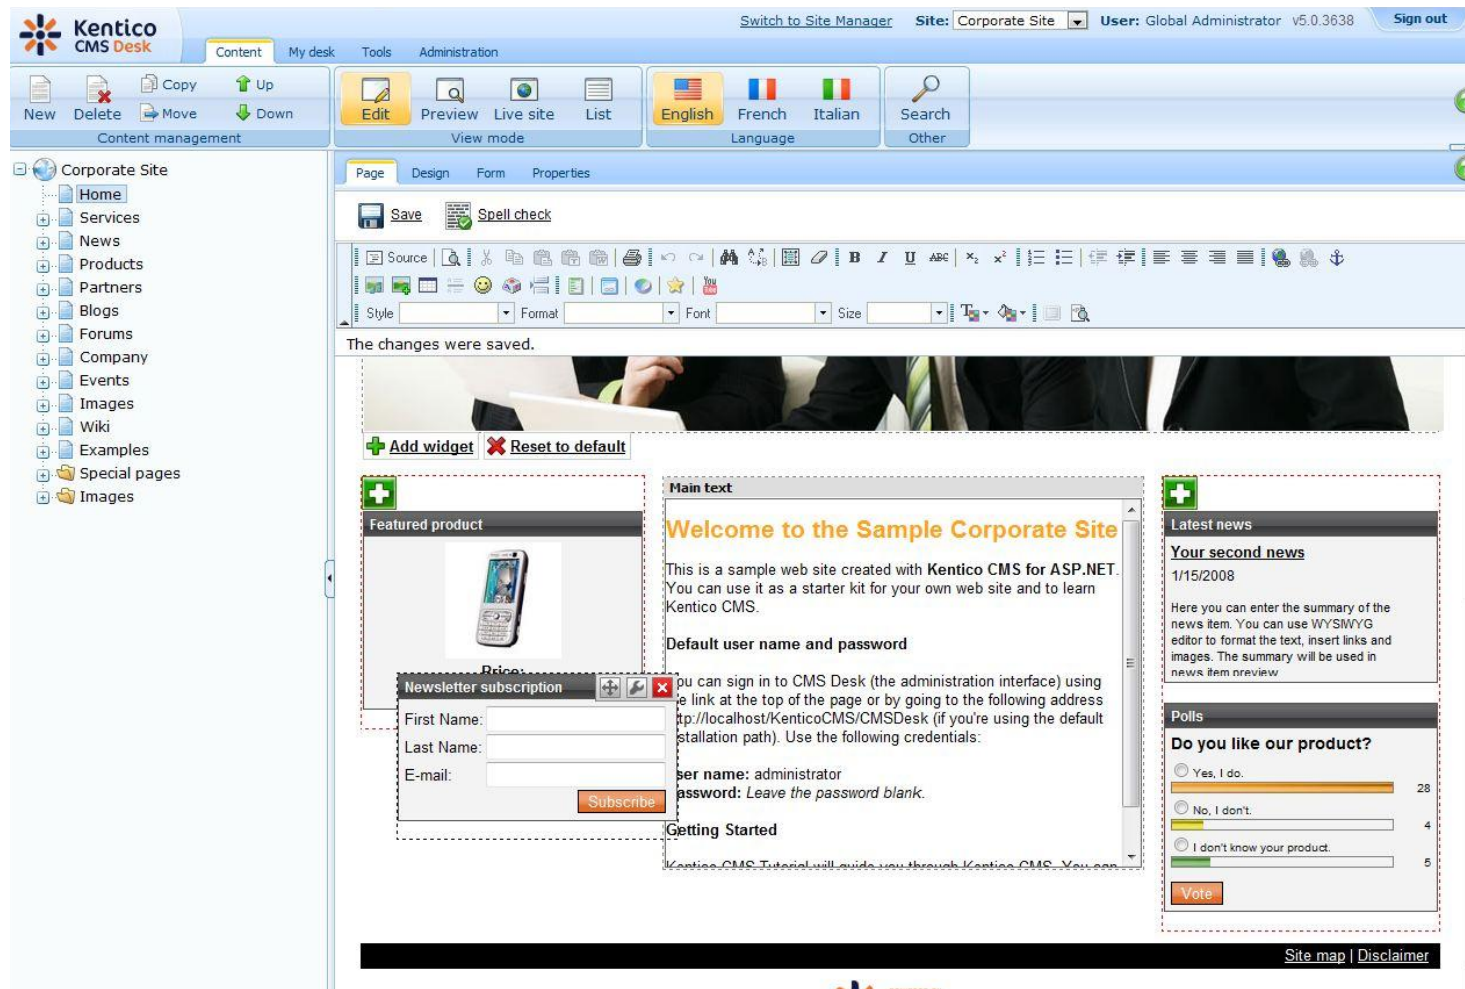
Kentico CMS Desk

Content My desk Tools Administration

Switch to Site Manager Site: Corporate Site User: Global Administrator v5.0.3638 Sign out

New Delete Copy Move Up Down
Content management

Edit Preview Live site List
View mode

English French Italian
Language

Search
Other

Corporate Site
Home
Services
News
Products
Partners
Blogs
Forums
Company
Events
Images
Wiki
Examples
Special pages
Images

Page Design Form Properties

Save Spell check

Source

Style Format Font Size

The changes were saved.

Add widget Reset to default

Featured product

Price:

Newsletter subscription

First Name:
Last Name:
E-mail:
Subscribe

Main text

Welcome to the Sample Corporate Site

This is a sample web site created with Kentico CMS for ASP.NET. You can use it as a starter kit for your own web site and to learn Kentico CMS.

Default user name and password

ou can sign in to CMS Desk (the administration interface) using e link at the top of the page or by going to the following address tp://localhost/KenticoCMS/CMSDesk (if you're using the default stallation path). Use the following credentials:

ser name: administrator
assword: Leave the password blank.

Getting Started

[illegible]

Latest news

Your second news
1/15/2008

Here you can enter the summary of the news item. You can use WYSIWYG editor to format the text, insert links and images. The summary will be used in news item preview

Polls

Do you like our product?

Yes, I do.
28
No, I don't.
4
I don't know your product.
5
Vote

Site map | Disclaimer